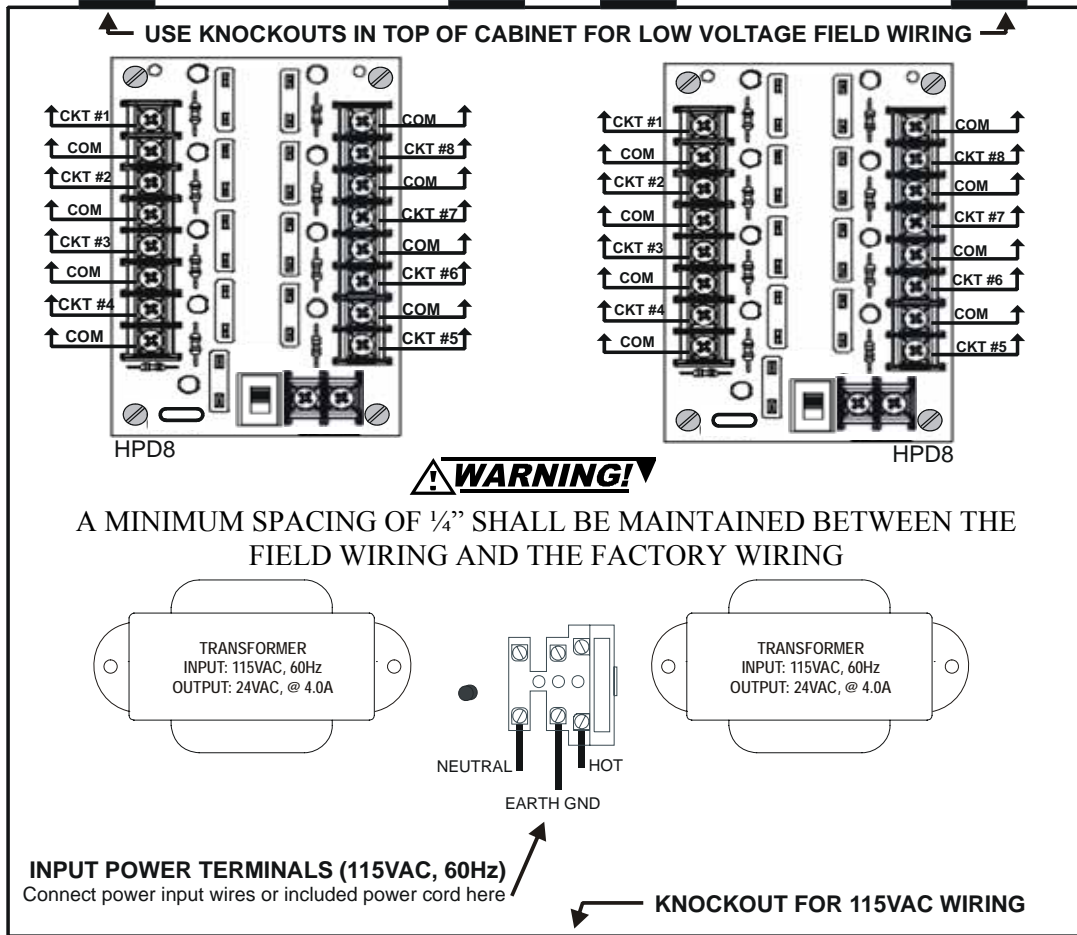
USE KNOCKOUTS IN TOP OF CABINET FOR LOW VOLTAGE FIELD WIRING

CKT #1
COM
CKT #2
COM
CKT #3
COM
CKT #4
COM

COM
CKT #8
COM
CKT #7
COM
CKT #6
COM
CKT #5

HPD8

CKT #1
COM
CKT #2
COM
CKT #3
COM
CKT #4
COM

COM
CKT #8
COM
CKT #7
COM
CKT #6
COM
CKT #5

HPD8

WARNING!

A MINIMUM SPACING OF ¼" SHALL BE MAINTAINED BETWEEN THE FIELD WIRING AND THE FACTORY WIRING

TRANSFORMER
INPUT: 115VAC, 60Hz
OUTPUT: 24VAC, @ 4.0A

TRANSFORMER
INPUT: 115VAC, 60Hz
OUTPUT: 24VAC, @ 4.0A

NEUTRAL
HOT
EARTH GND

INPUT POWER TERMINALS (115VAC, 60Hz)
Connect power input wires or included power cord here

KNOCKOUT FOR 115VAC WIRING